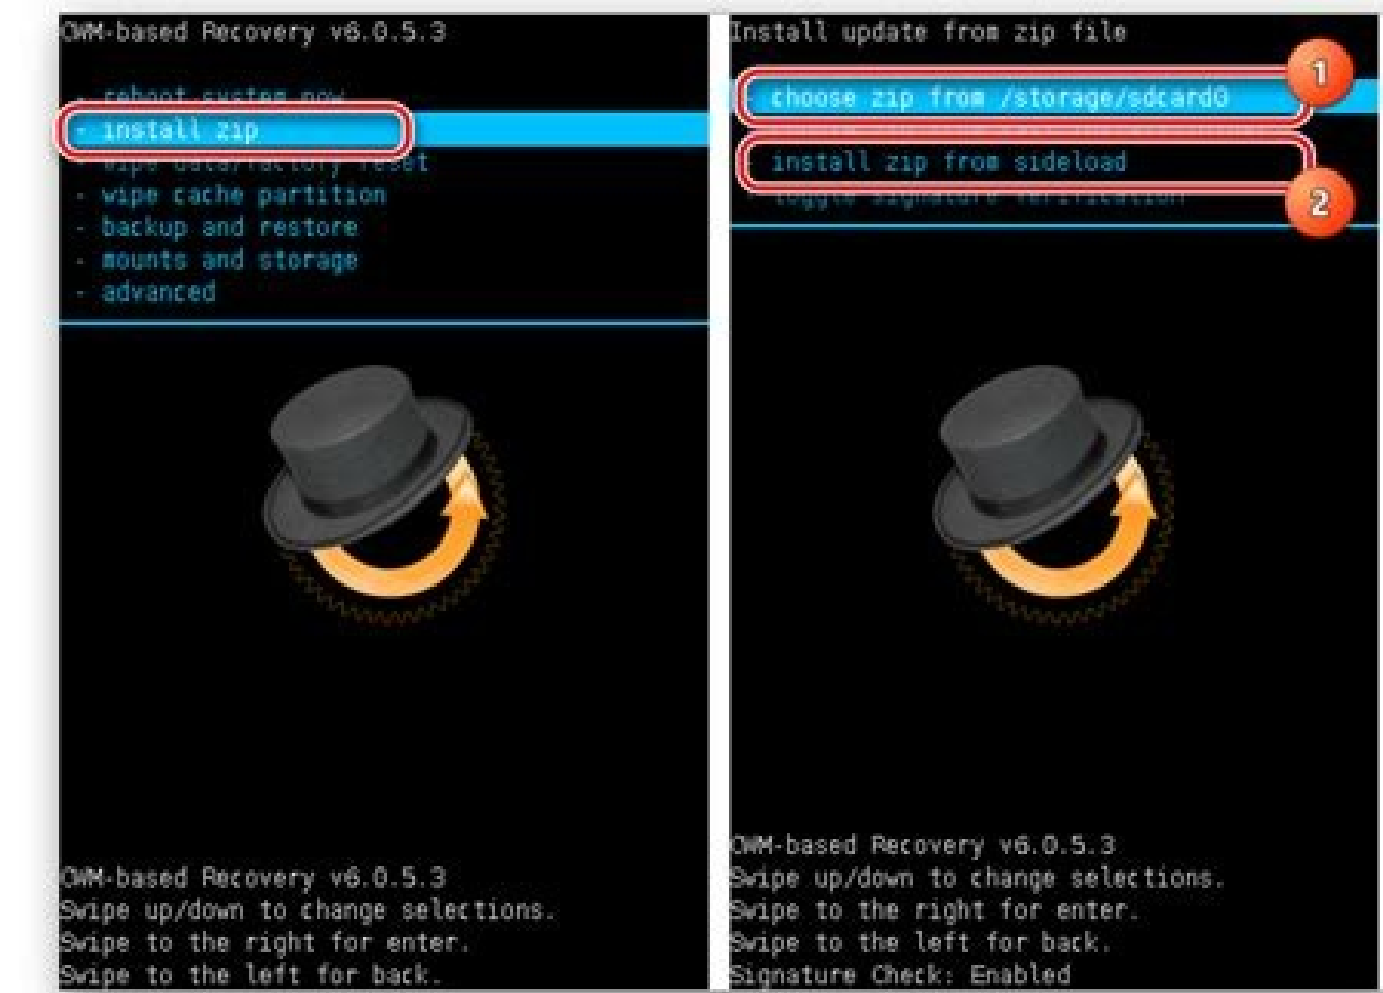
CWM-based Recovery v6.0.5.3

- reboot system now
- install zip
- wipe data/factory reset
- wipe cache partition
- backup and restore
- mounts and storage
- advanced

CWM-based Recovery v6.0.5.3
Swipe up/down to change selections.
Swipe to the right for enter.
Swipe to the left for back.

Install update from zip file

choose zip from /storage/sdcard0
1
install zip from sideload
- toggle signature verification
2

CWM-based Recovery v6.0.5.3
Swipe up/down to change selections.
Swipe to the right for enter.
Swipe to the left for back.
Signature Check: Enabled